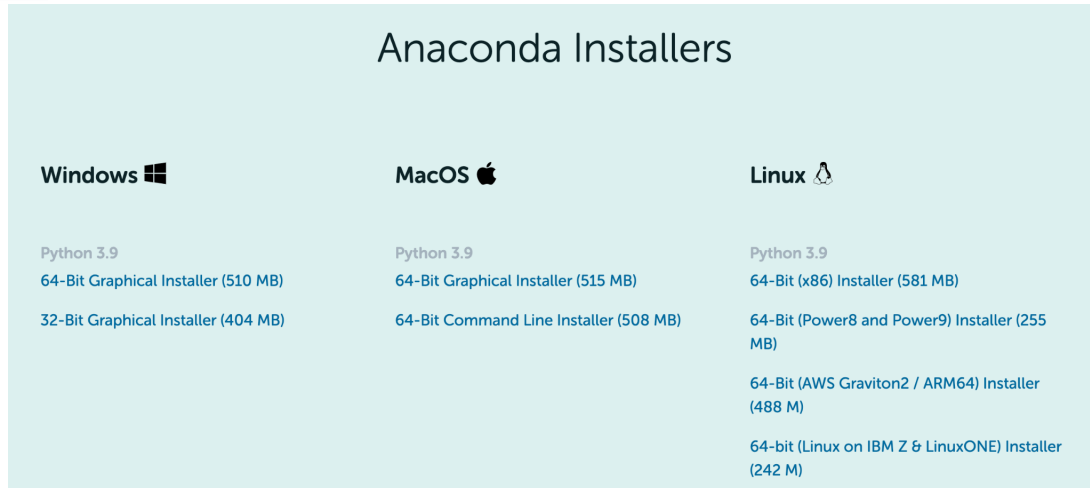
Anaconda Installers

Windows

Python 3.9
64-Bit Graphical Installer (510 MB)

32-Bit Graphical Installer (404 MB)

MacOS

Python 3.9
64-Bit Graphical Installer (515 MB)

64-Bit Command Line Installer (508 MB)

Linux

Python 3.9
64-Bit (x86) Installer (581 MB)

64-Bit (Power8 and Power9) Installer (255 MB)

64-Bit (AWS Graviton2 / ARM64) Installer (488 M)

64-bit (Linux on IBM Z & LinuxONE) Installer (242 M)